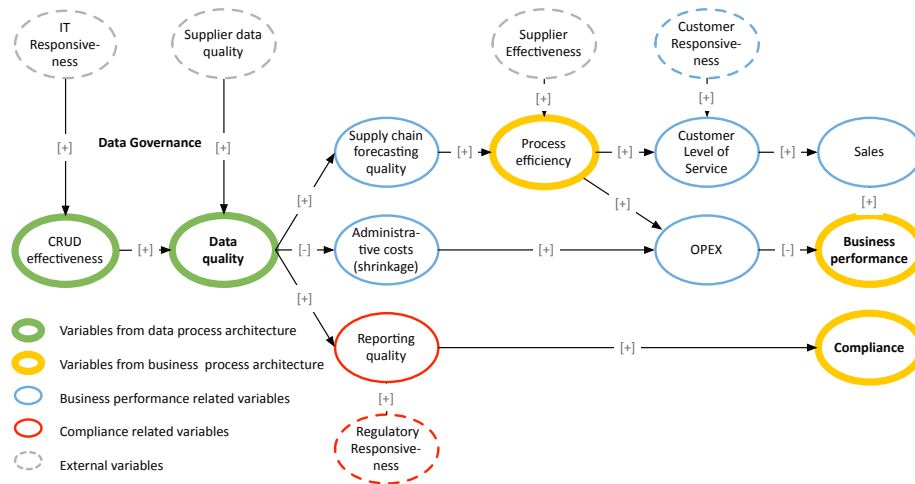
IT Responsiveness

Supplier data quality

Data Governance

[+]

[+]

CRUD effectiveness

[+]

Data quality

[+]

[-]

[+]

Supply chain forecasting quality

[+]

Supplier Effectiveness

[+]

Process efficiency

[+]

Customer Responsiveness

[+]

Customer Level of Service

[+]

Sales

[+]

[+]

Administrative costs (shrinkage)

[+]

OPEX

[-]

Business performance

Reporting quality

[+]

Compliance

[+]

Regulatory Responsiveness

Variables from data process architecture

Variables from business process architecture

Business performance related variables

Compliance related variables

External variables